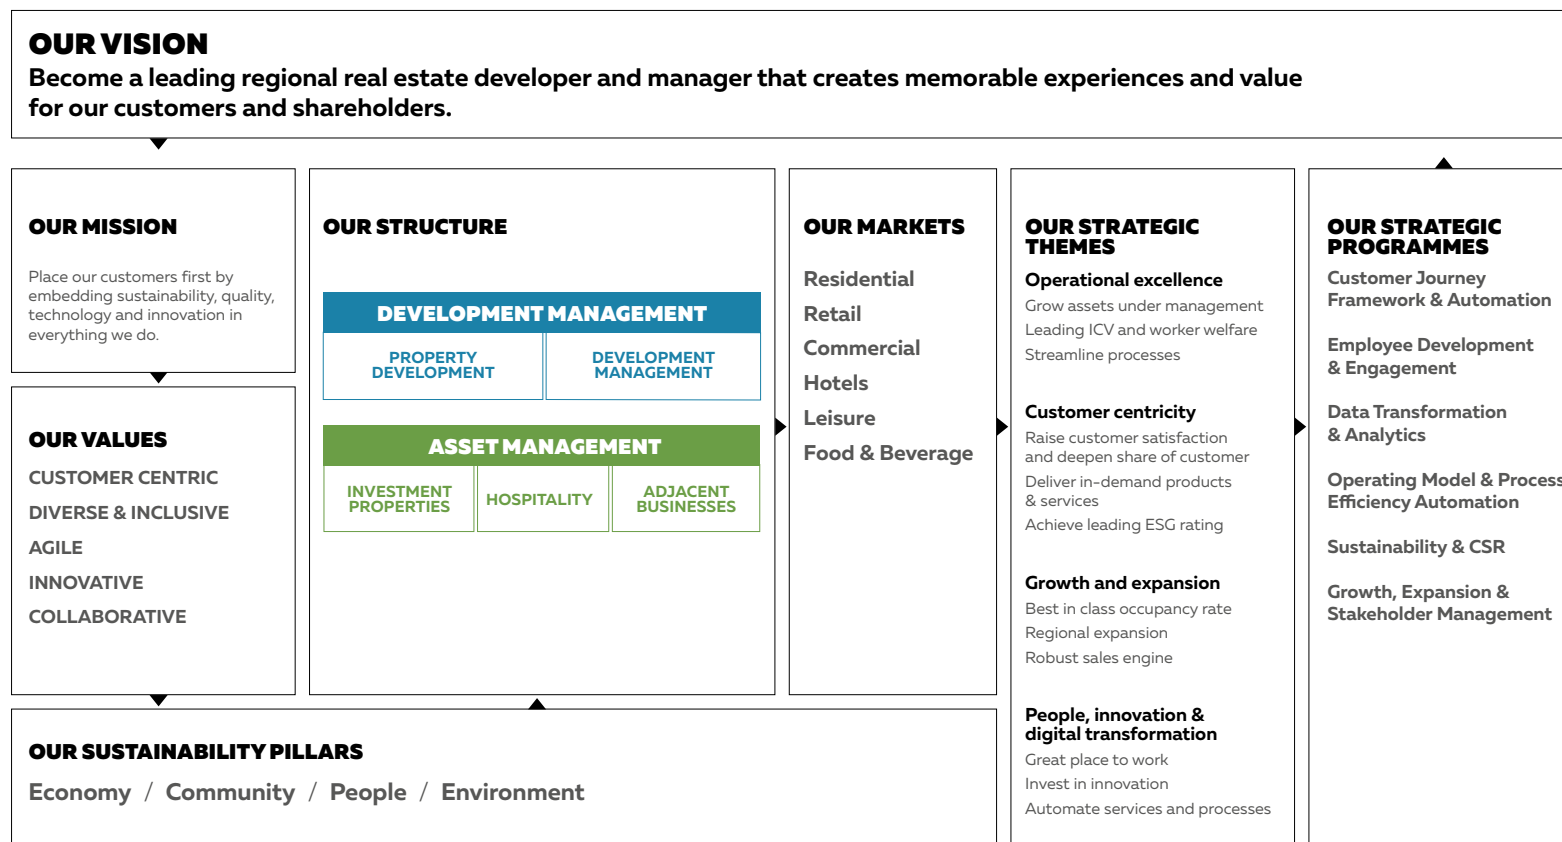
OUR VISION
Become a leading regional real estate developer and manager that creates memorable experiences and value for our customers and shareholders.

OUR MISSION
Place our customers first by embedding sustainability, quality, technology and innovation in everything we do.

OUR VALUES
CUSTOMER CENTRIC
DIVERSE & INCLUSIVE
AGILE
INNOVATIVE
COLLABORATIVE

OUR STRUCTURE
DEVELOPMENT MANAGEMENT
PROPERTY DEVELOPMENT
DEVELOPMENT MANAGEMENT
ASSET MANAGEMENT
INVESTMENT PROPERTIES
HOSPITALITY
ADJACENT BUSINESSES

OUR MARKETS
Residential
Retail
Commercial
Hotels
Leisure
Food & Beverage

OUR STRATEGIC THEMES
Operational excellence
Grow assets under management
Leading ICV and worker welfare
Streamline processes

Customer centricity
Raise customer satisfaction and deepen share of customer
Deliver in-demand products & services
Achieve leading ESG rating

Growth and expansion
Best in class occupancy rate
Regional expansion
Robust sales engine

People, innovation & digital transformation
Great place to work
Invest in innovation
Automate services and processes

OUR STRATEGIC PROGRAMMES
Customer Journey Framework & Automation
Employee Development & Engagement
Data Transformation & Analytics
Operating Model & Process Efficiency Automation
Sustainability & CSR
Growth, Expansion & Stakeholder Management

OUR SUSTAINABILITY PILLARS
Economy / Community / People / Environment